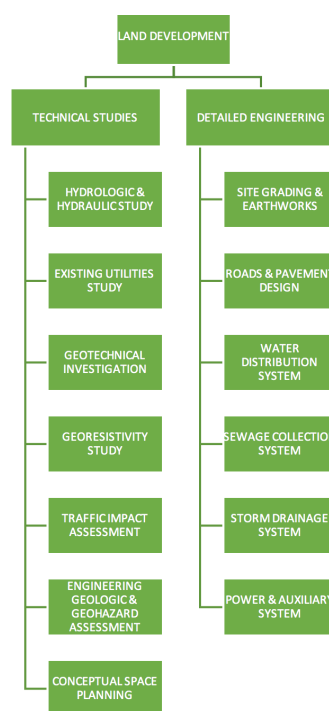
LAND DEVELOPMENT

TECHNICAL STUDIES

HYDROLOGIC & HYDRAULIC STUDY

EXISTING UTILITIES STUDY

GEOTECHNICAL INVESTIGATION

GEORESISTIVITY STUDY

TRAFFIC IMPACT ASSESSMENT

ENGINEERING GEOLOGIC & GEOHAZARD ASSESSMENT

CONCEPTUAL SPACE PLANNING

DETAILED ENGINEERING

SITE GRADING & EARTHWORKS

ROADS & PAVEMEN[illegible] DESIGN

WATER DISTRIBUTION SYSTEM

SEWAGE COLLECTIO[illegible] SYSTEM

STORM DRAINAGE SYSTEM

POWER & AUXILIAR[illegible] SYSTEM